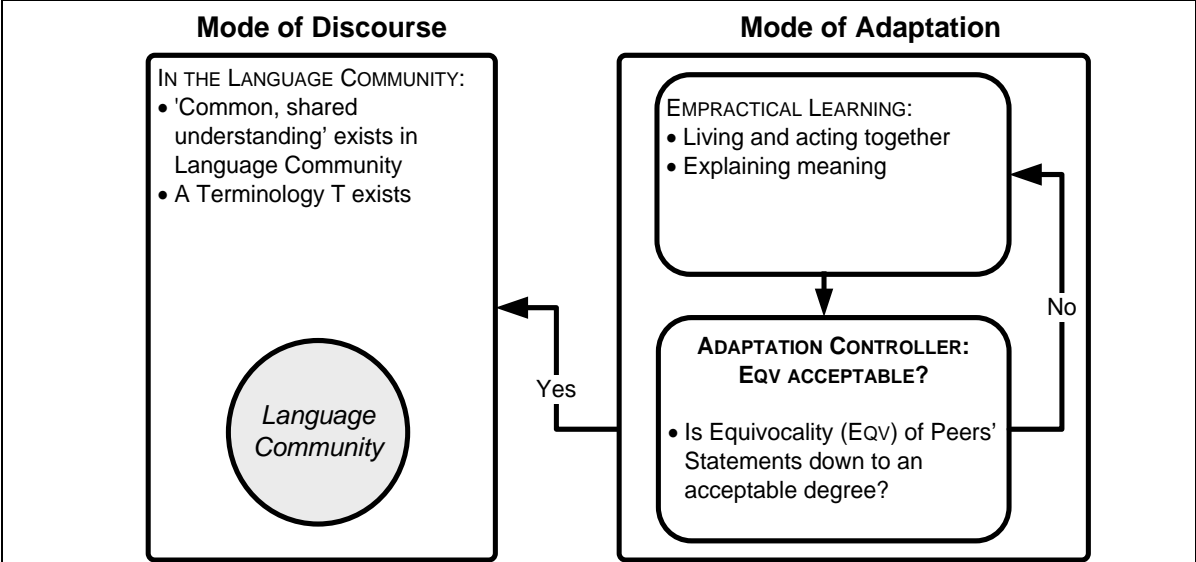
Mode of Discourse

IN THE LANGUAGE COMMUNITY:
• 'Common, shared understanding' exists in Language Community
• A Terminology T exists

Language Community

Mode of Adaptation

EMPRACTICAL LEARNING:
• Living and acting together
• Explaining meaning

ADAPTATION CONTROLLER: EQV ACCEPTABLE?

• Is Equivocality (EQV) of Peers' Statements down to an acceptable degree?

Yes

No